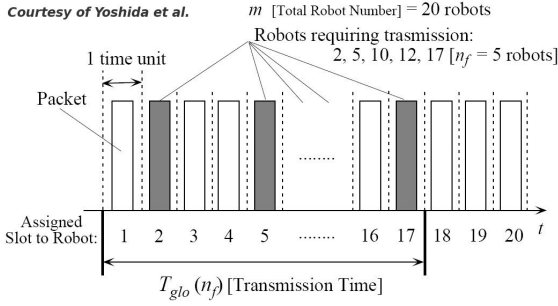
Courtesy of Yoshida et al.

$m$ [Total Robot Number] = 20 robots

Robots requiring trasmission:
2, 5, 10, 12, 17 [$n_f$ = 5 robots]

1 time unit

Packet

.......

Assigned Slot to Robot: 1 2 3 4 5 ....... 16 17 18 19 20 $t$

$T_{glo}(n_f)$ [Transmission Time]